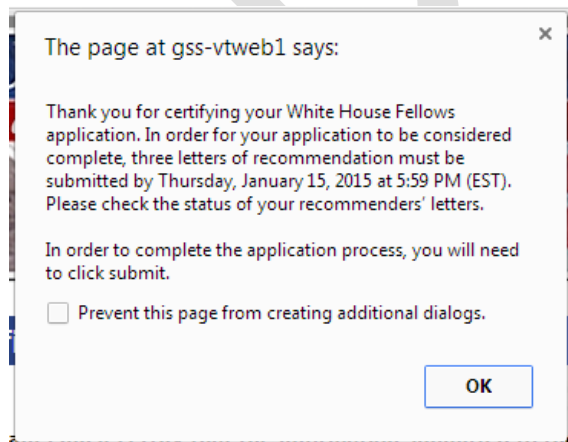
The page at gss-vtweb1 says:

×

Thank you for certifying your White House Fellows application. In order for your application to be considered complete, three letters of recommendation must be submitted by Thursday, January 15, 2015 at 5:59 PM (EST). Please check the status of your recommenders' letters.

In order to complete the application process, you will need to click submit.

Prevent this page from creating additional dialogs.

OK